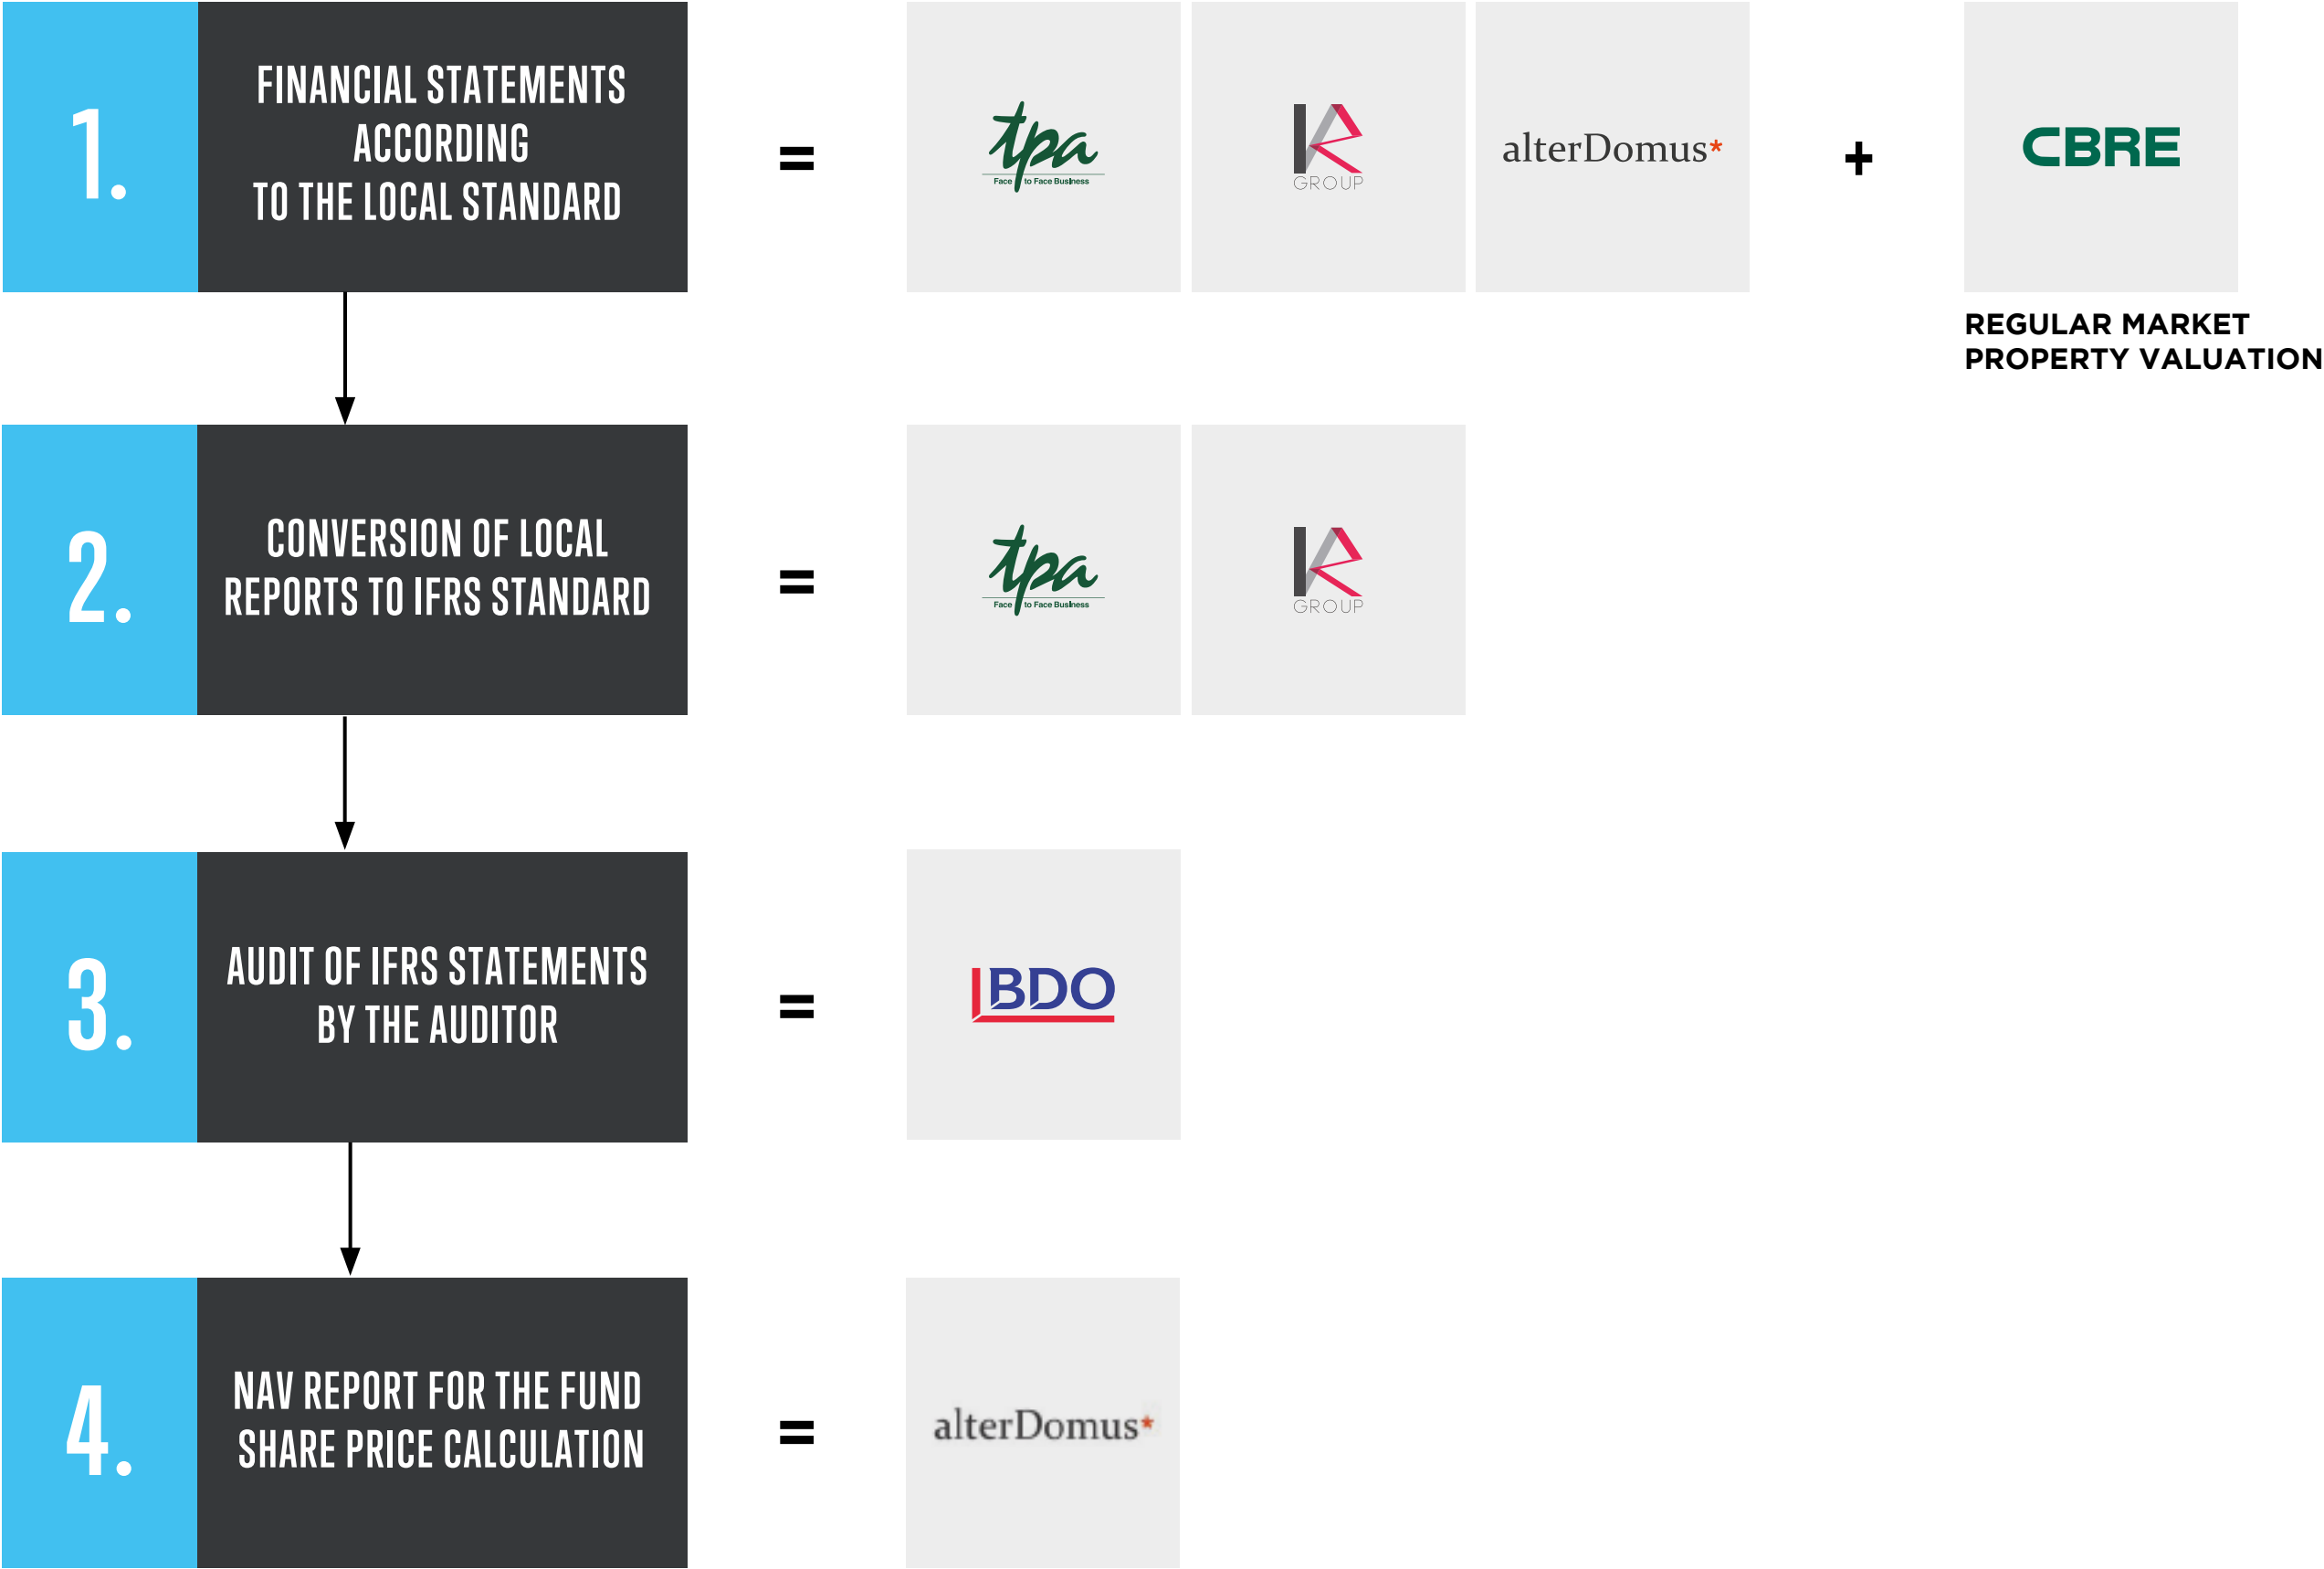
1. FINANCIAL STATEMENTS ACCORDING TO THE LOCAL STANDARD

=

tpa Face to Face Business

GROUP

alterDomus*

+

CBRE

REGULAR MARKET PROPERTY VALUATION

2. CONVERSION OF LOCAL REPORTS TO IFRS STANDARD

=

tpa Face to Face Business

GROUP

3. AUDIT OF IFRS STATEMENTS BY THE AUDITOR

=

BDO

4. NAV REPORT FOR THE FUND SHARE PRICE CALCULATION

=

alterDomus*